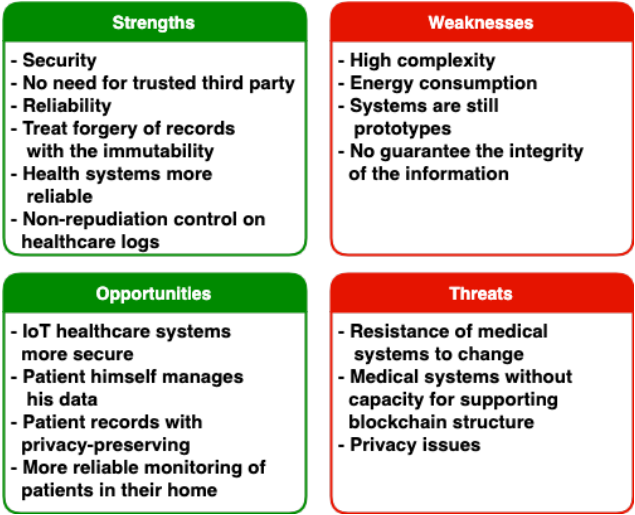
Strengths

- Security
- No need for trusted third party
- Reliability
- Treat forgery of records with the immutability
- Health systems more reliable
- Non-repudiation control on healthcare logs

Weaknesses

- High complexity
- Energy consumption
- Systems are still prototypes
- No guarantee the integrity of the information

Opportunities

- IoT healthcare systems more secure
- Patient himself manages his data
- Patient records with privacy-preserving
- More reliable monitoring of patients in their home

Threats

- Resistance of medical systems to change
- Medical systems without capacity for supporting blockchain structure
- Privacy issues